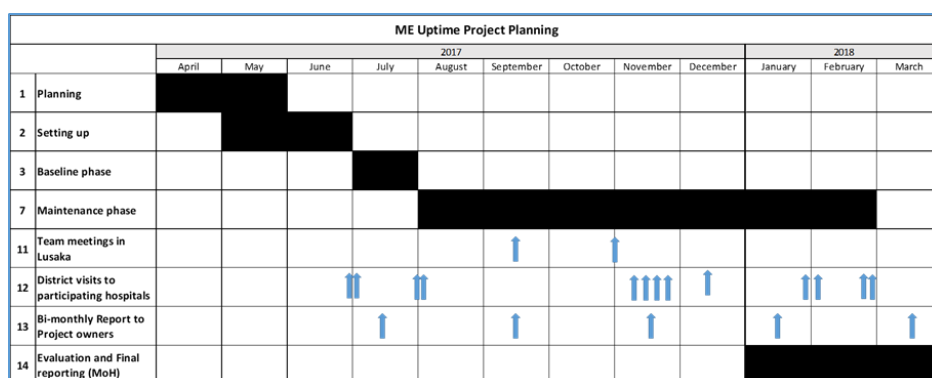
ME Uptime Project Planning

| | | 2017 | | | | | | | | | 2018 | | |
|---|---|---|---|---|---|---|---|---|---|---|---|---|---|
| | | April | May | June | July | August | September | October | November | December | January | February | March |
| 1 | Planning | | | | | | | | | | | | |
| 2 | Setting up | | | | | | | | | | | | |
| 3 | Baseline phase | | | | | | | | | | | | |
| 7 | Maintenance phase | | | | | | | | | | | | |
| 11 | Team meetings in Lusaka | | | | | | | | | | | | |
| 12 | District visits to participating hospitals | | | | | | | | | | | | |
| 13 | Bi-monthly Report to Project owners | | | | | | | | | | | | |
| 14 | Evaluation and Final reporting (MoH) | | | | | | | | | | | | |